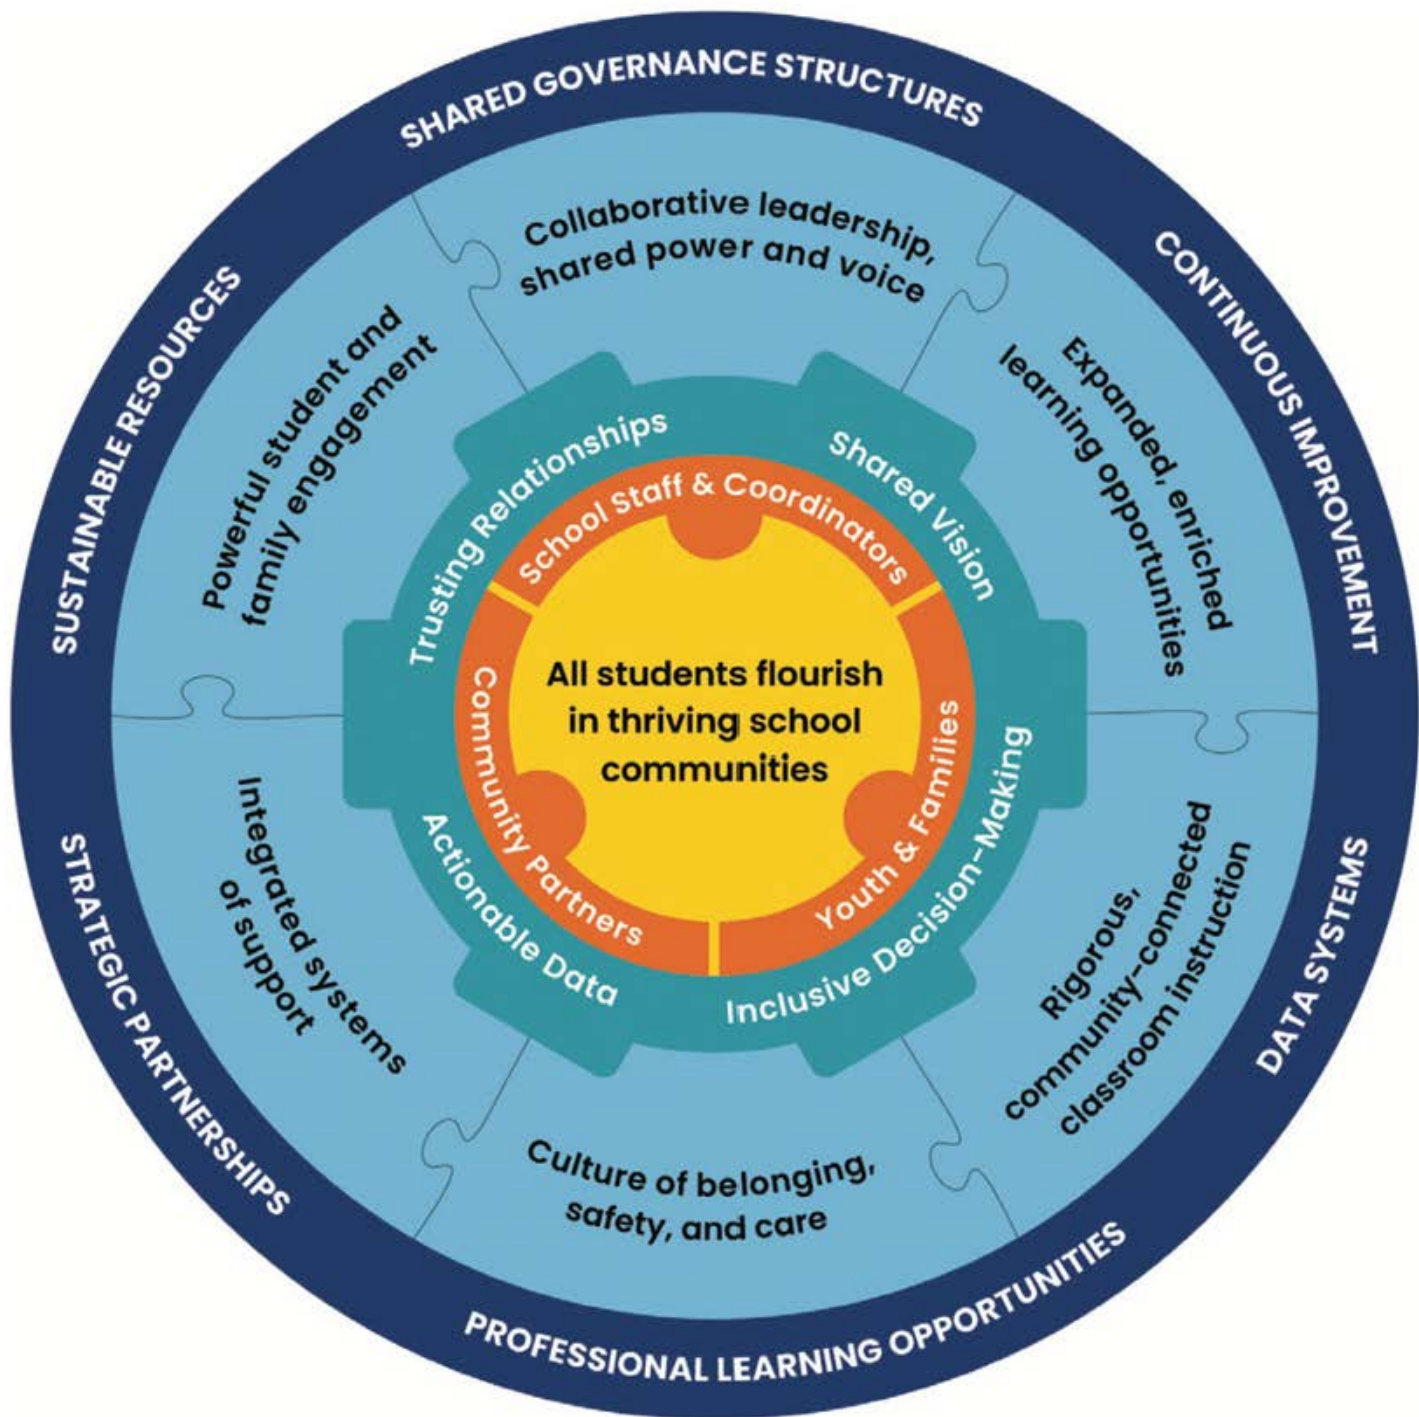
SHARED GOVERNANCE STRUCTURES

CONTINUOUS IMPROVEMENT

DATA SYSTEMS

PROFESSIONAL LEARNING OPPORTUNITIES

STRATEGIC PARTNERSHIPS

SUSTAINABLE RESOURCES

Collaborative leadership, shared power and voice

Expanded, enriched learning opportunities

Rigorous, community-connected classroom instruction

Culture of belonging, safety, and care

Integrated systems of support

Powerful student and family engagement

Trusting Relationships

Shared Vision

Inclusive Decision-Making

Actionable Data

School Staff & Coordinators

Youth & Families

Community Partners

All students flourish in thriving school communities